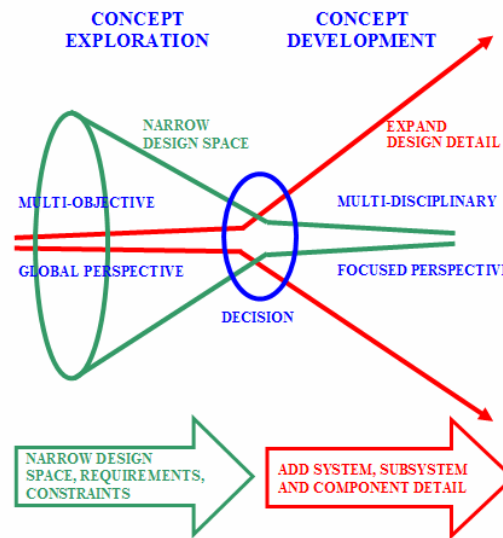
CONCEPT EXPLORATION

CONCEPT DEVELOPMENT

NARROW DESIGN SPACE

EXPAND DESIGN DETAIL

MULTI-OBJECTIVE

MULTI-DISCIPLINARY

GLOBAL PERSPECTIVE

FOCUSED PERSPECTIVE

DECISION

NARROW DESIGN SPACE, REQUIREMENTS, CONSTRAINTS

ADD SYSTEM, SUBSYSTEM AND COMPONENT DETAIL